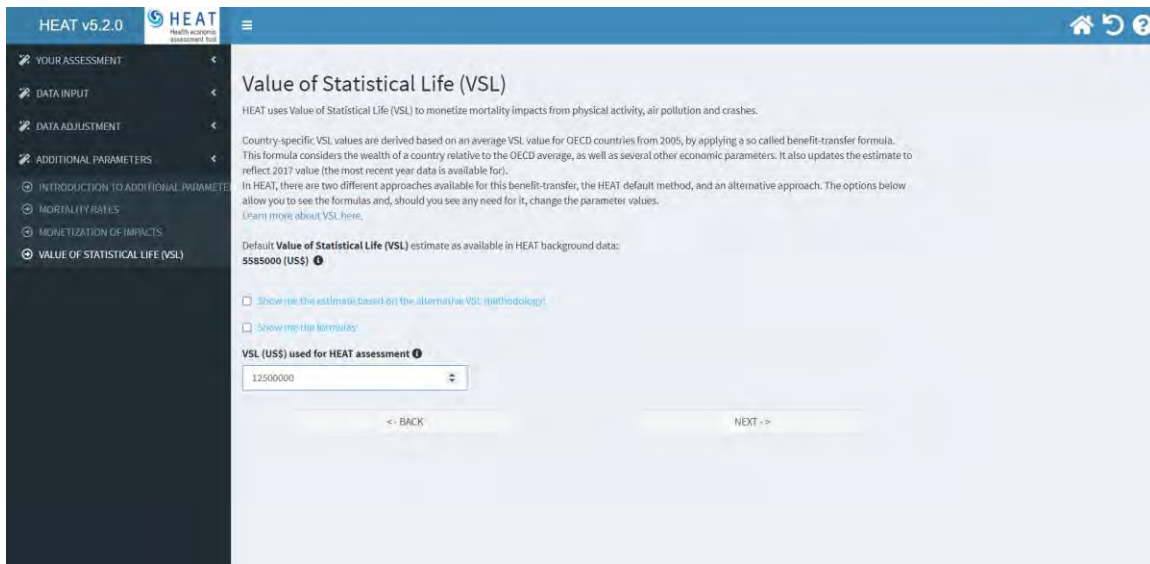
HEAT v5.2.0

HEAT Health economic assessment tool

YOUR ASSESSMENT

DATA INPUT

DATA ADJUSTMENT

ADDITIONAL PARAMETERS

INTRODUCTION TO ADDITIONAL PARAMETE

MORTALITY RATES

MONETIZATION OF IMPACTS

VALUE OF STATISTICAL LIFE (VSL)

Value of Statistical Life (VSL)

HEAT uses Value of Statistical Life (VSL) to monetize mortality impacts from physical activity, air pollution and crashes.

Country-specific VSL values are derived based on an average VSL value for OECD countries from 2005, by applying a so called benefit-transfer formula. This formula considers the wealth of a country relative to the OECD average, as well as several other economic parameters. It also updates the estimate to reflect 2017 value (the most recent year data is available for).
In HEAT, there are two different approaches available for this benefit-transfer, the HEAT default method, and an alternative approach. The options below allow you to see the formulas and, should you see any need for it, change the parameter values.
Learn more about VSL here.

Default **Value of Statistical Life (VSL)** estimate as available in HEAT background data:
**5585000 (US$)**

Show me the estimate based on the alternative VSL methodology!

Show me the formulas!

**VSL (US$) used for HEAT assessment**

12500000

<- BACK

NEXT ->